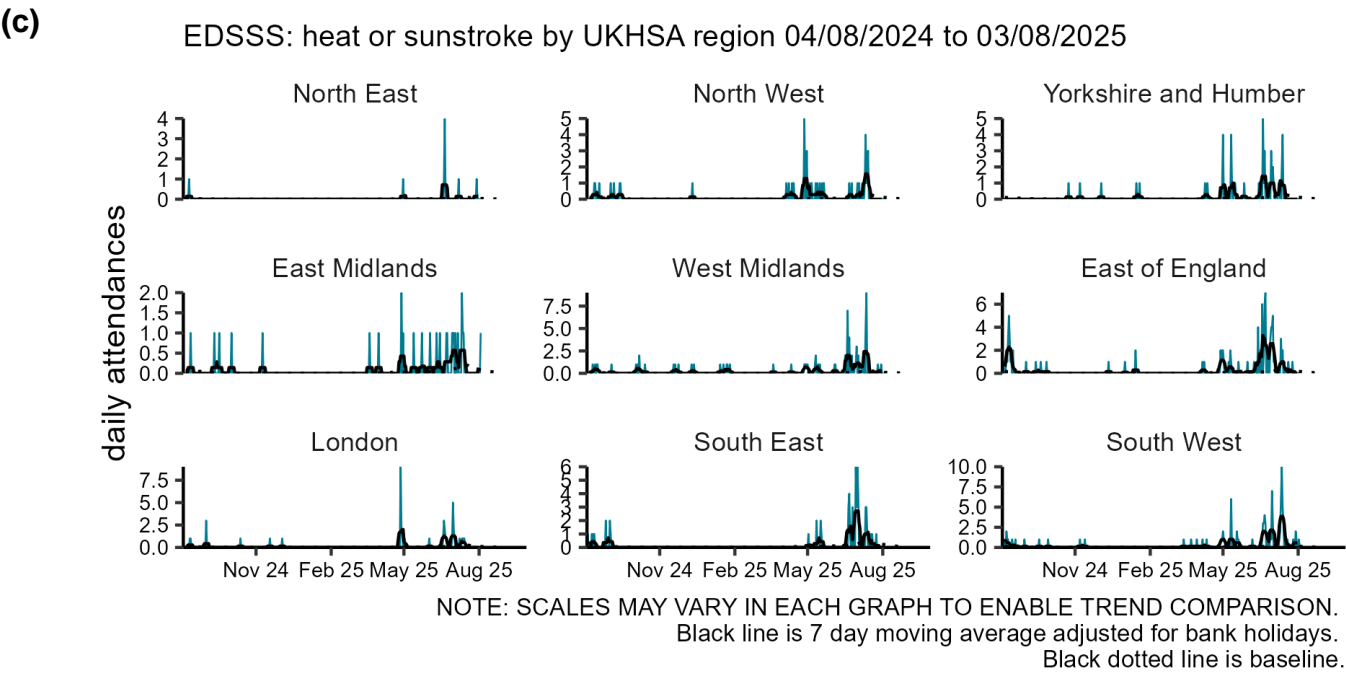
(c)

EDSSS: heat or sunstroke by UKHSA region 04/08/2024 to 03/08/2025

daily attendances

North East
4
3
2
1
0

North West
5
4
3
2
1
0

Yorkshire and Humber
5
4
3
2
1
0

East Midlands
2.0
1.5
1.0
0.5
0.0

West Midlands
7.5
5.0
2.5
0.0

East of England
6
4
2
0

London
7.5
5.0
2.5
0.0

South East
6
5
4
3
2
1
0

South West
10.0
7.5
5.0
2.5
0.0

Nov 24 Feb 25 May 25 Aug 25

Nov 24 Feb 25 May 25 Aug 25

Nov 24 Feb 25 May 25 Aug 25

NOTE: SCALES MAY VARY IN EACH GRAPH TO ENABLE TREND COMPARISON.
Black line is 7 day moving average adjusted for bank holidays.
Black dotted line is baseline.